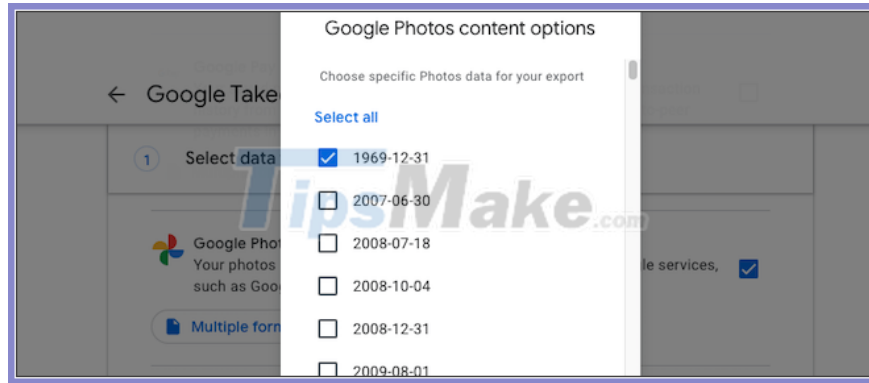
Google Photos content options

Choose specific Photos data for your export

Select all

1969-12-31

2007-06-30

2008-07-18

2008-10-04

2008-12-31

2009-08-01

Google Take

1 Select data

Google Phot
Your photos
such as Goo

le services,

Multiple form

TipsMake.com